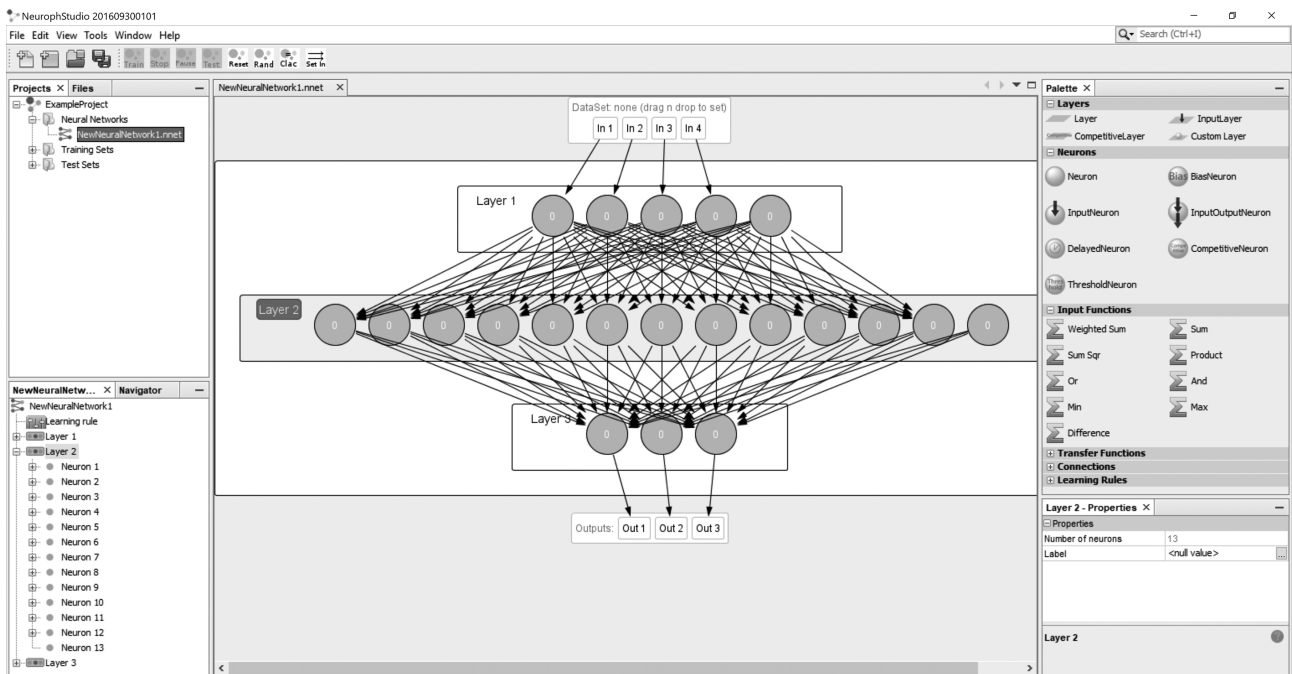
NeurophStudio 201609300101

File Edit View Tools Window Help

Search (Ctrl+I)

Train Stop Pause Test Reset Rand Clac Set In

Projects × Files

ExampleProject
Neural Networks
NewNeuralNetwork1.nnet
Training Sets
Test Sets

NewNeuralNetw... × Navigator

NewNeuralNetwork1
Learning rule
Layer 1
Layer 2
Neuron 1
Neuron 2
Neuron 3
Neuron 4
Neuron 5
Neuron 6
Neuron 7
Neuron 8
Neuron 9
Neuron 10
Neuron 11
Neuron 12
Neuron 13
Layer 3

NewNeuralNetwork1.nnet ×

DataSet: none (drag n drop to set)

In 1 In 2 In 3 In 4

Layer 1

0 0 0 0 0

Layer 2

0 0 0 0 0 0 0 0 0 0 0 0 0

Layer 3

0 0 0

Outputs: Out 1 Out 2 Out 3

Palette ×

Layers
Layer
InputLayer
CompetitiveLayer
Custom Layer
Neurons
Neuron
Bias BiasNeuron
InputNeuron
InputOutputNeuron
DelayedNeuron
CompetitiveNeuron
ThresholdNeuron
Input Functions
Weighted Sum
Sum
Sum Sqr
Product
Or
And
Min
Max
Difference
Transfer Functions
Connections
Learning Rules

Layer 2 - Properties ×

Properties

| Number of neurons | 13 |
|---|---|
| Label | <null value> |

Layer 2